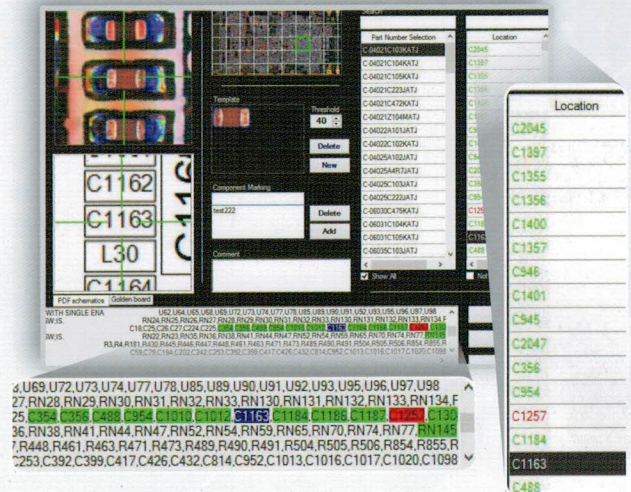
Search

Part Number Selection

C-04021C103KATJ
C-04021C104KATJ
C-04021C105KATJ
C-04021C223JATJ
C-04021C472KATJ
C-04021Z104MATJ
C-04022A101JATJ
C-04022C102KATJ
C-04025A102JATJ
C-04025A4R7JATJ
C-04025C103JATJ
C-04025C222JATJ
C-06030C475KATJ
C-06031C104KATJ
C-06031C105KATJ
C-06035C103JATJ

Show All

Template

Threshold
40

Delete
New

Component Marking
test222

Delete
Add

Comment

C1162
C1163
L30
C1164

PDF schematics
Golden board

WITH SINGLE ENA
SW.IS.
SW.IS.

Location

C2045
C1397
C1355
C1356
C1400
C1357
C946
C1401
C945
C2047
C356
C954
C1257
C1184
C1163
C488

3,U69,U72,U73,U74,U77,U78,U85,U89,U90,U91,U92,U93,U95,U96,U97,U98
27,RN28,RN29,RN30,RN31,RN32,RN33,RN130,RN131,RN132,RN133,RN134,F
25,C354,C356,C488,C954,C1010,C1012,C1163,C1184,C1186,C1187,C1257,C130
36,RN38,RN41,RN44,RN47,RN52,RN54,RN59,RN65,RN70,RN74,RN77,RN145
7,R448,R461,R463,R471,R473,R489,R490,R491,R504,R505,R506,R854,R855,R
253,C392,C399,C417,C426,C432,C814,C952,C1013,C1016,C1017,C1020,C1098